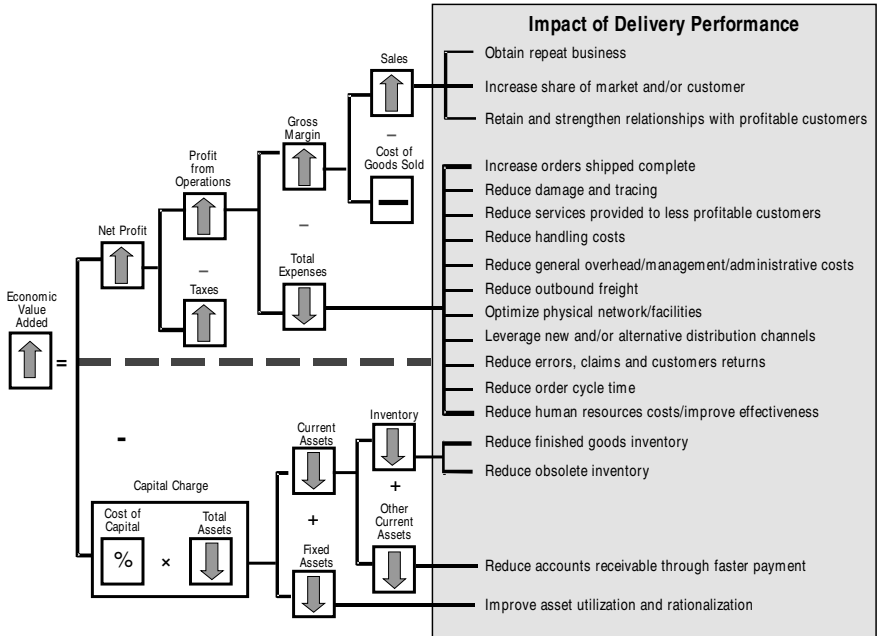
Impact of Delivery Performance

Obtain repeat business

Increase share of market and/or customer

Retain and strengthen relationships with profitable customers

Increase orders shipped complete

Reduce damage and tracing

Reduce services provided to less profitable customers

Reduce handling costs

Reduce general overhead/management/administrative costs

Reduce outbound freight

Optimize physical network/facilities

Leverage new and/or alternative distribution channels

Reduce errors, claims and customers returns

Reduce order cycle time

Reduce human resources costs/improve effectiveness

Reduce finished goods inventory

Reduce obsolete inventory

Reduce accounts receivable through faster payment

Improve asset utilization and rationalization

Sales

–

Cost of Goods Sold

Gross Margin

Profit from Operations

–

Total Expenses

Net Profit

–

Taxes

Economic Value Added

=

-

Capital Charge

Cost of Capital

%

×

Total Assets

Current Assets

+

Fixed Assets

Inventory

+

Other Current Assets